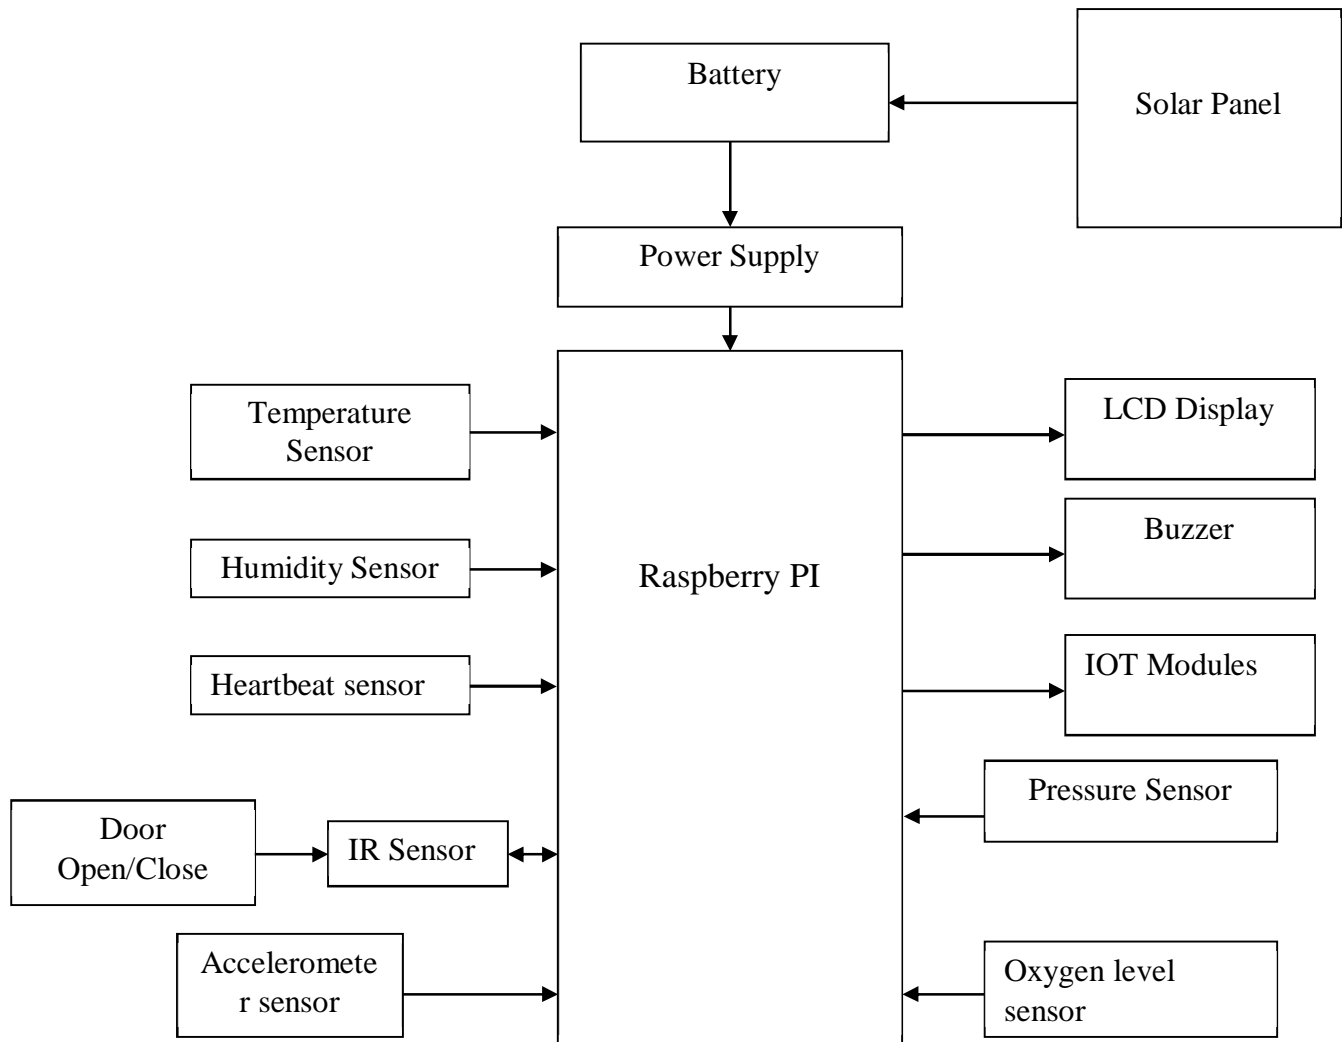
Battery

Solar Panel

Power Supply

Temperature Sensor

Humidity Sensor

Heartbeat sensor

Door Open/Close

IR Sensor

Accelerometer sensor

Raspberry PI

LCD Display

Buzzer

IOT Modules

Pressure Sensor

Oxygen level sensor